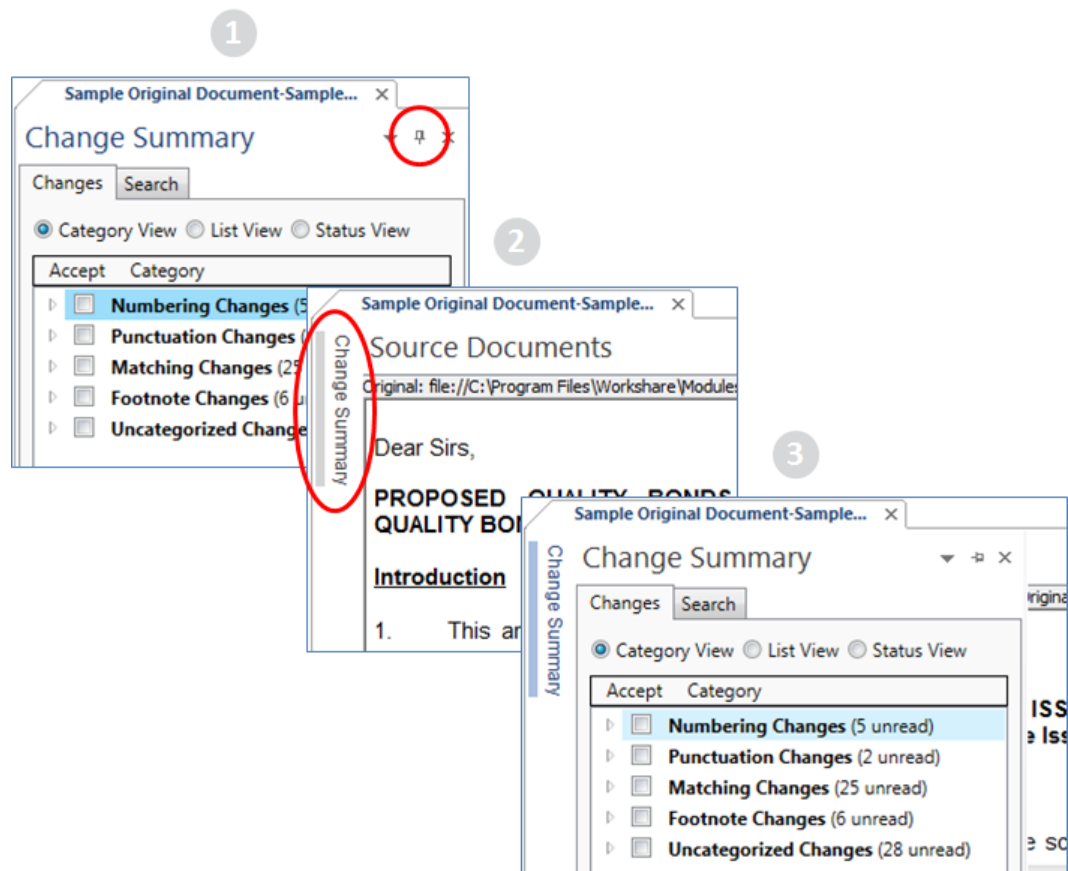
1

Sample Original Document-Sample... ×

Change Summary

Changes Search

Category View List View Status View

Accept Category

Numbering Changes (5

Punctuation Changes (

Matching Changes (25

Footnote Changes (6 u

Uncategorized Change

2

Sample Original Document-Sample... ×

Change Summary

Source Documents

Original: file://C:\Program Files\Workshare\Modules

Dear Sirs,

PROPOSED QUALITY BONDS QUALITY BON

Introduction

1. This ar

3

Sample Original Document-Sample... ×

Change Summary

Change Summary

Changes Search

Category View List View Status View

Accept Category

Numbering Changes (5 unread)

Punctuation Changes (2 unread)

Matching Changes (25 unread)

Footnote Changes (6 unread)

Uncategorized Changes (28 unread)

Origina

ISS
e Iss

e sc